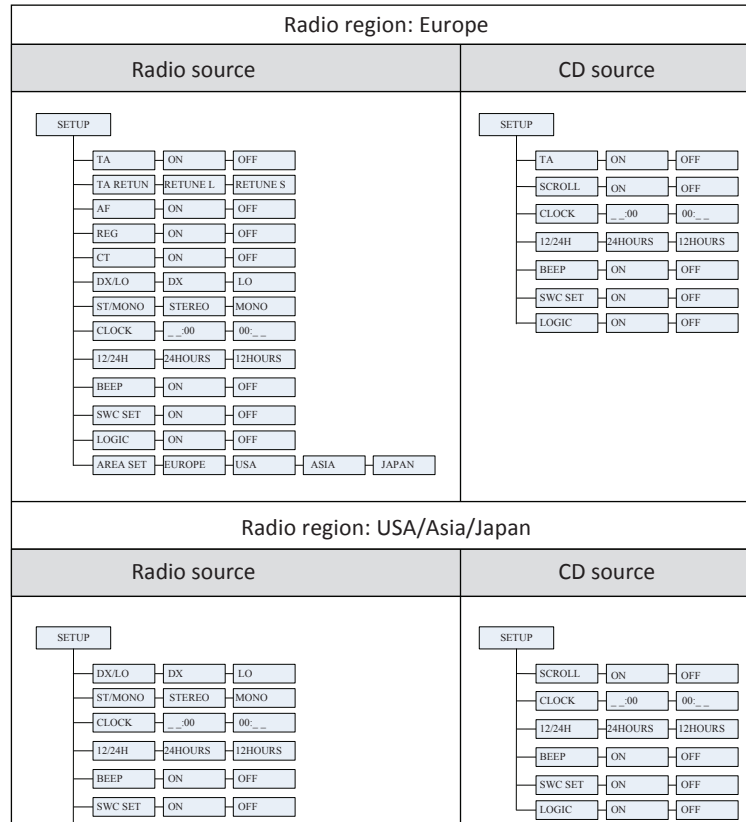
Radio region: Europe

Radio source

SETUP
TA ON OFF
TA RETUN RETUNE L RETUNE S
AF ON OFF
REG ON OFF
CT ON OFF
DX/LO DX LO
ST/MONO STEREO MONO
CLOCK _ _:00 00:_ _
12/24H 24HOURS 12HOURS
BEEP ON OFF
SWC SET ON OFF
LOGIC ON OFF
AREA SET EUROPE USA ASIA JAPAN

CD source

SETUP
TA ON OFF
SCROLL ON OFF
CLOCK _ _:00 00:_ _
12/24H 24HOURS 12HOURS
BEEP ON OFF
SWC SET ON OFF
LOGIC ON OFF

Radio region: USA/Asia/Japan

Radio source

SETUP
DX/LO DX LO
ST/MONO STEREO MONO
CLOCK _ _:00 00:_ _
12/24H 24HOURS 12HOURS
BEEP ON OFF
SWC SET ON OFF

CD source

SETUP
SCROLL ON OFF
CLOCK _ _:00 00:_ _
12/24H 24HOURS 12HOURS
BEEP ON OFF
SWC SET ON OFF
LOGIC ON OFF